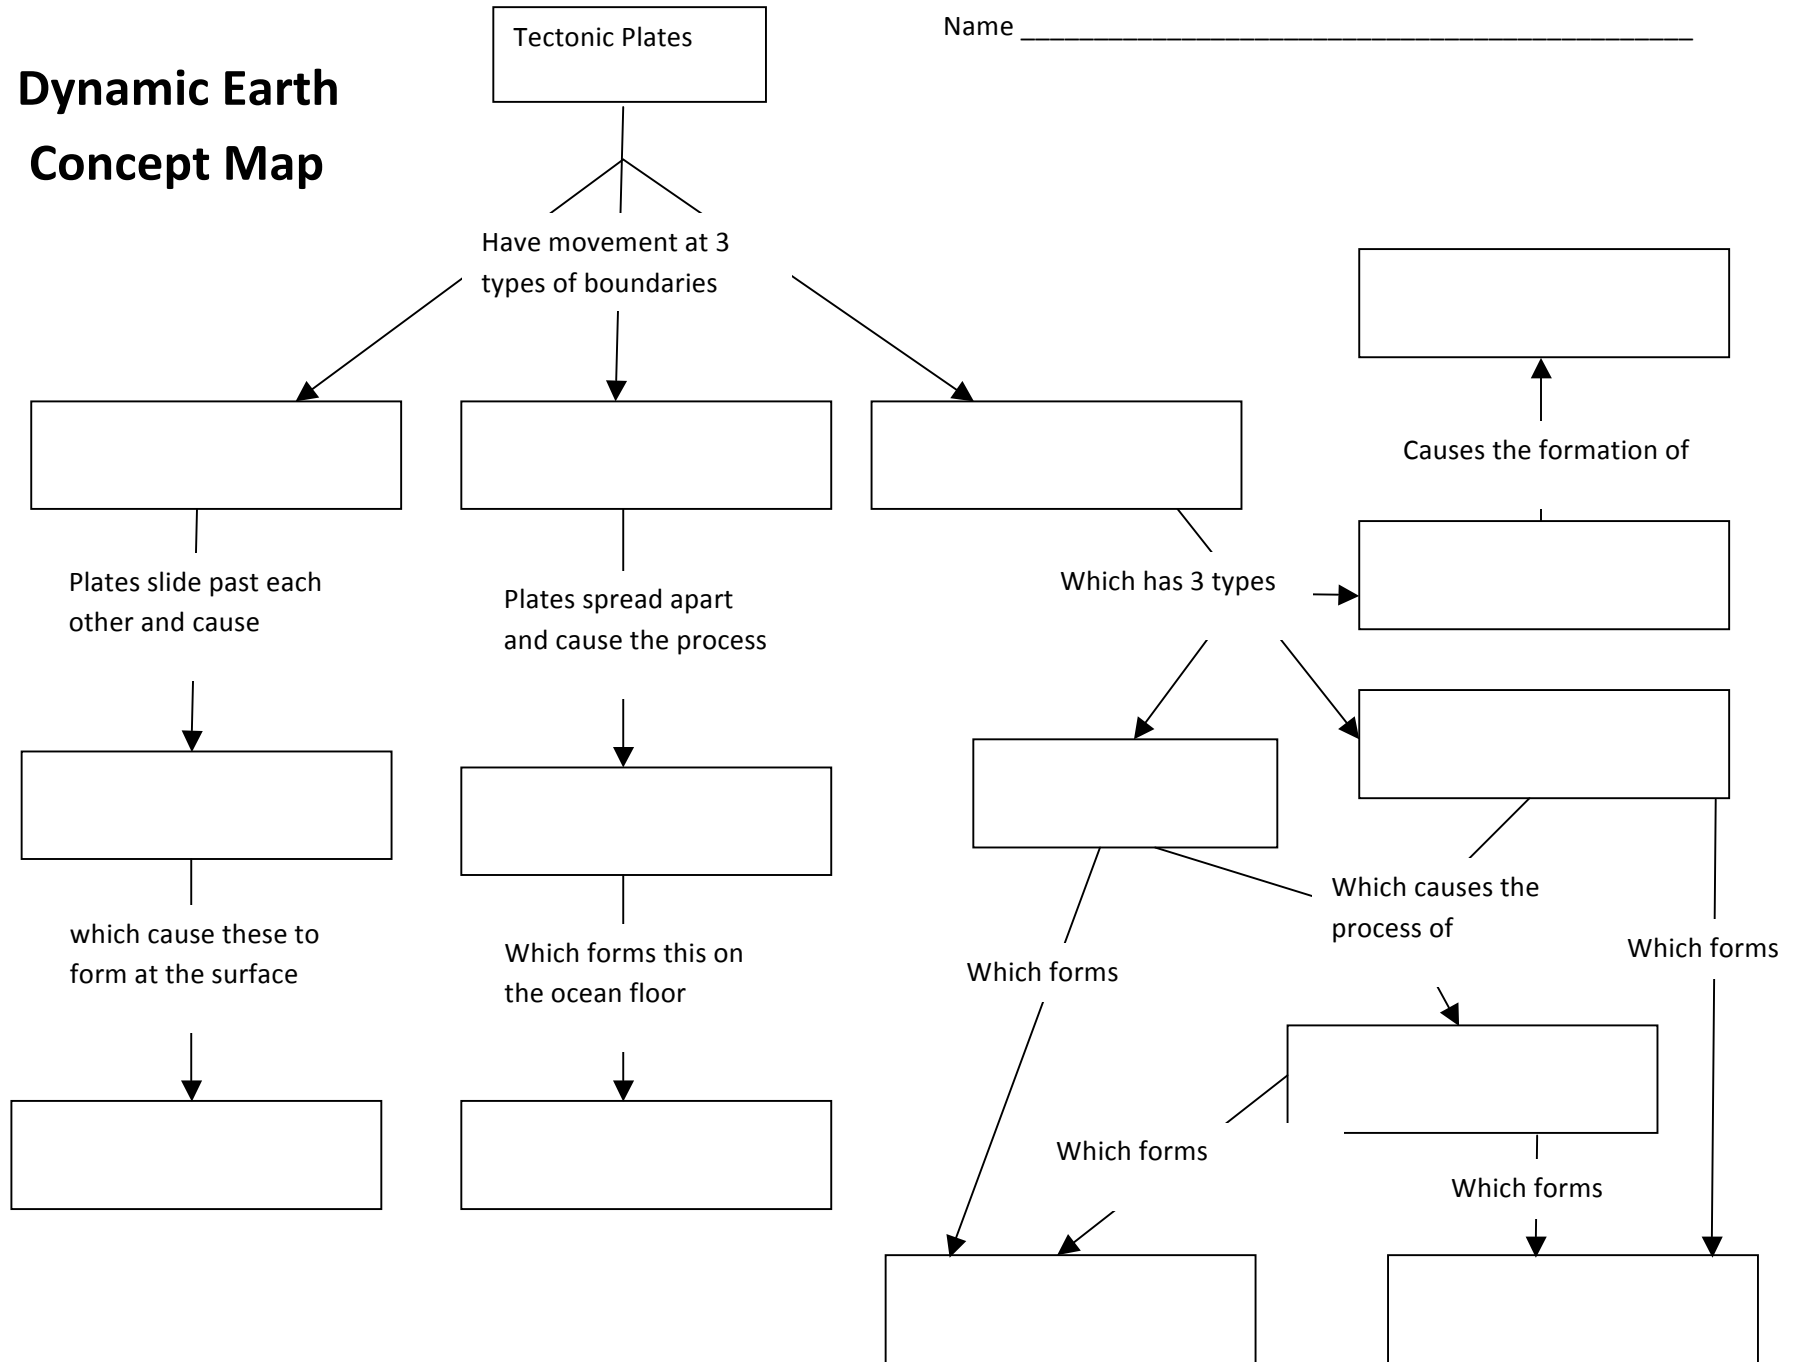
Dynamic Earth Concept Map

Tectonic Plates

Name ______________________________________________

Have movement at 3 types of boundaries

Causes the formation of

Plates slide past each other and cause

Plates spread apart and cause the process

Which has 3 types

which cause these to form at the surface

Which forms this on the ocean floor

Which forms

Which causes the process of

Which forms

Which forms

Which forms